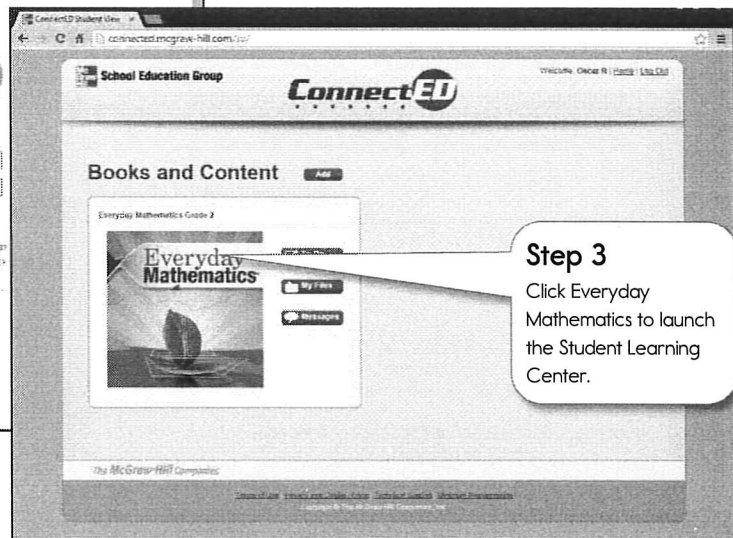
ConnectED Student View ×

connected.mcgraw-hill.com/ss/

School Education Group

ConnectED

Welcome, Oscar R | Home | Log Out

Books and Content

Add

Everyday Mathematics Grade 2

Everyday Mathematics

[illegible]

My Files

Messages

Step 3

Click Everyday Mathematics to launch the Student Learning Center.

The McGraw-Hill Companies

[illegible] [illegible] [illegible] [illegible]

Copyright © The McGraw-Hill Companies, Inc.